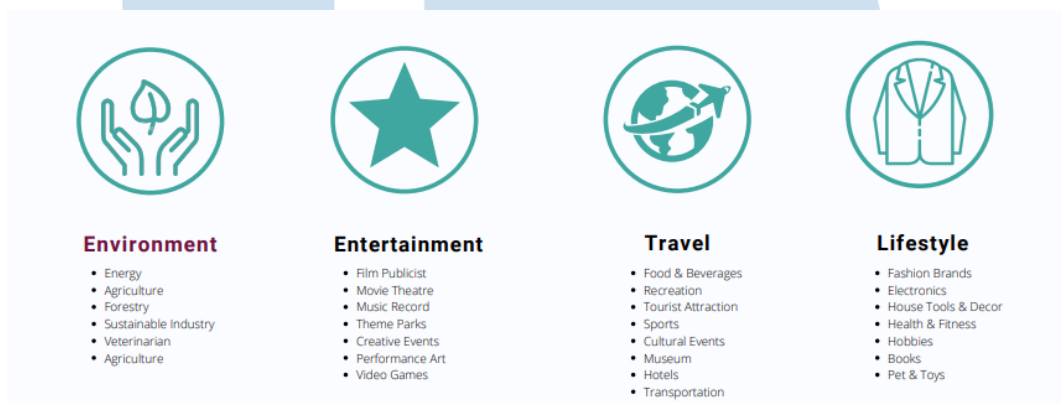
Environment

- Energy
- Agriculture
- Forestry
- Sustainable Industry
- Veterinarian
- Agriculture

Entertainment

- Film Publicist
- Movie Theatre
- Music Record
- Theme Parks
- Creative Events
- Performance Art
- Video Games

Travel

- Food & Beverages
- Recreation
- Tourist Attraction
- Sports
- Cultural Events
- Museum
- Hotels
- Transportation

Lifestyle

- Fashion Brands
- Electronics
- House Tools & Decor
- Health & Fitness
- Hobbies
- Books
- Pet & Toys